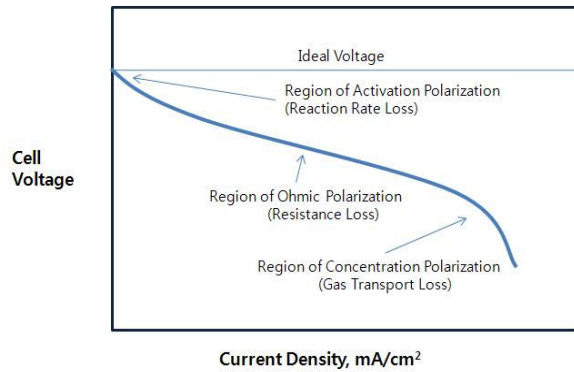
Ideal Voltage

Region of Activation Polarization
(Reaction Rate Loss)

Cell Voltage

Region of Ohmic Polarization
(Resistance Loss)

Region of Concentration Polarization
(Gas Transport Loss)

Current Density, mA/cm$^2$